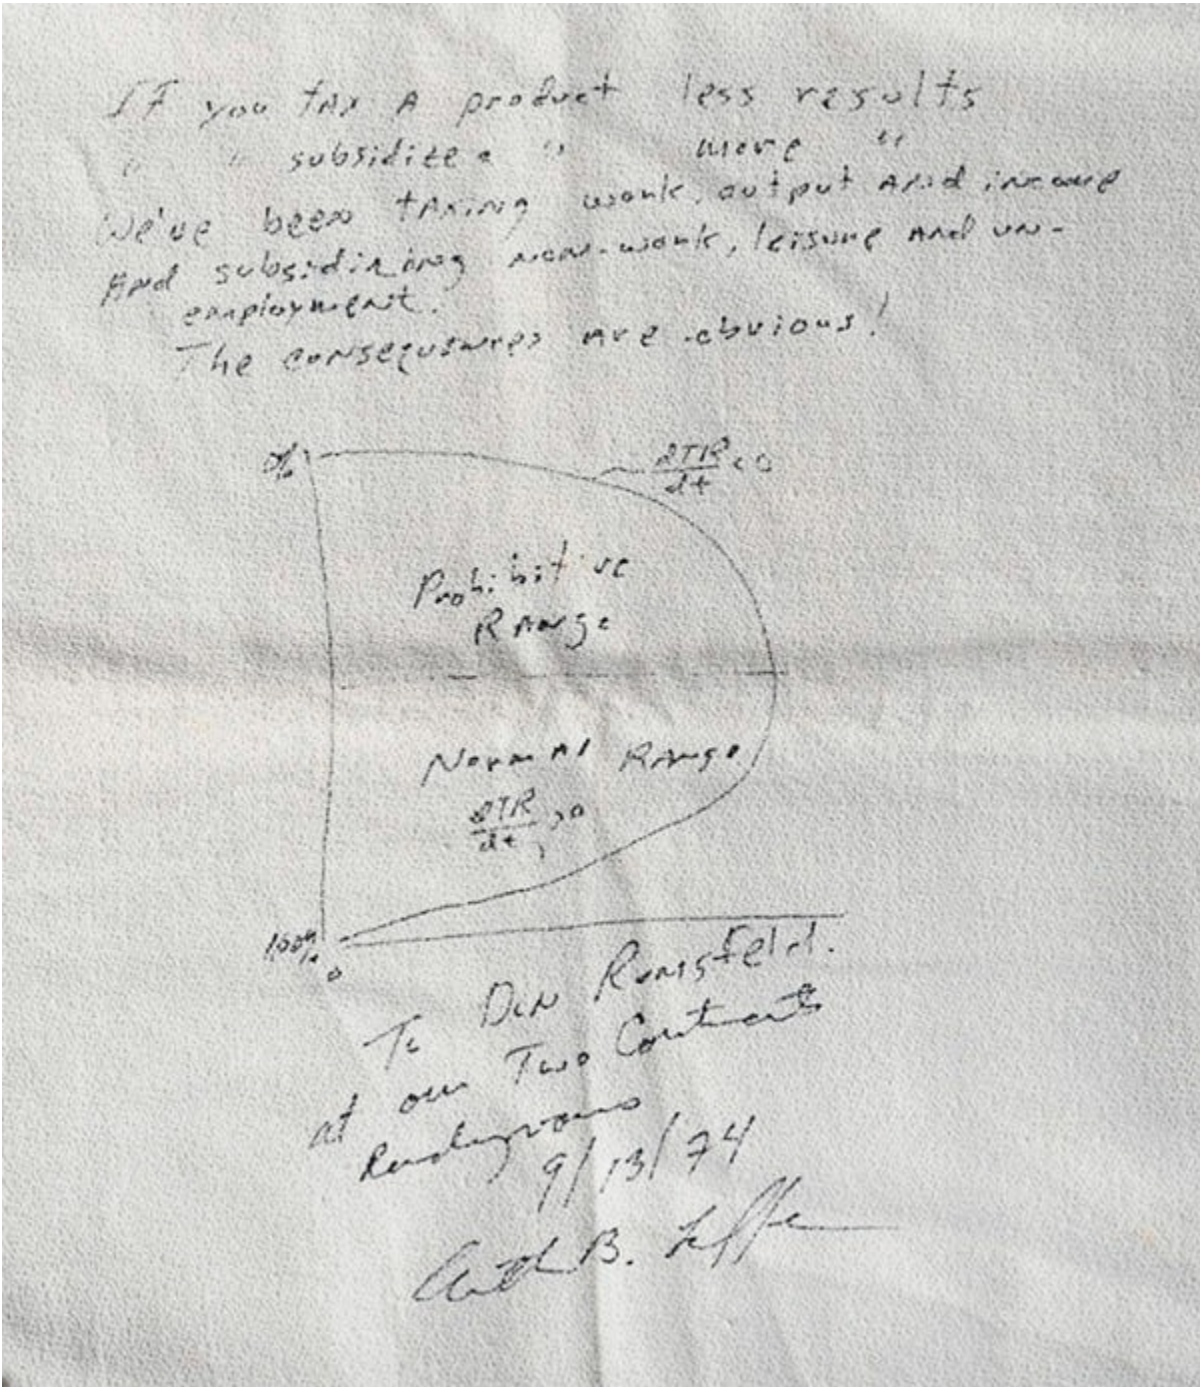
If you tax a product less results
" " subsidize " " more "
We've been taxing work, output and income
and subsidizing non-work, leisure and unemployment.
The consequences are obvious!

0%

$\frac{\partial TR}{\partial t} < 0$

Prohibitive Range

Normal Range

$\frac{\partial TR}{\partial t} > 0$

100% 0

To Don Rumsfeld.
at our Two Continents Rendezvous
9/13/74
Arthur B. Laffer